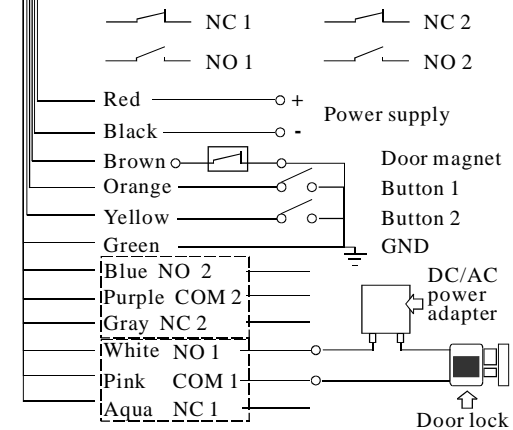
NC 1
NC 2
NO 1
NO 2
Red +
Black -
Power supply
Brown
Door magnet
Orange
Button 1
Yellow
Button 2
Green
GND
Blue NO 2
Purple COM 2
Gray NC 2
DC/AC power adapter
White NO 1
Pink COM 1
Aqua NC 1
Door lock